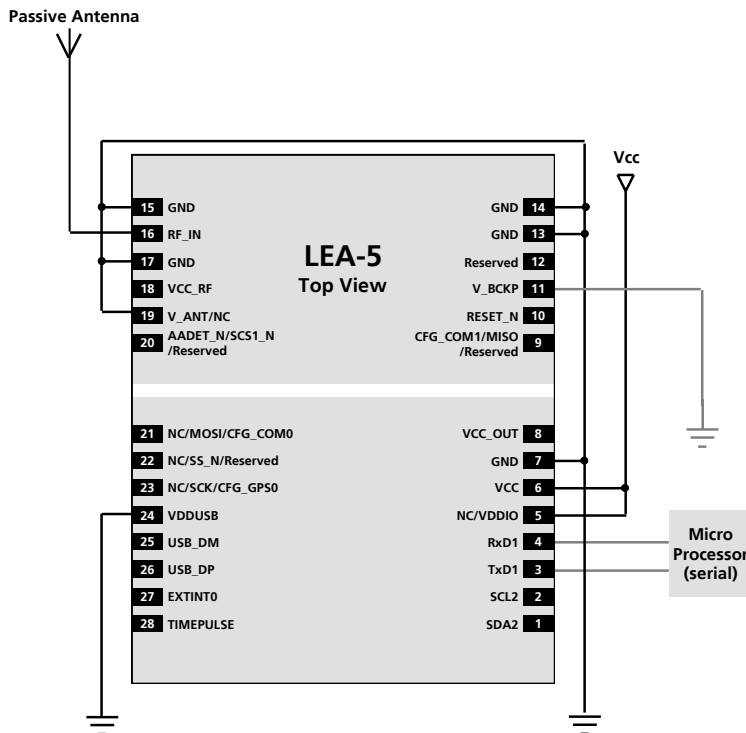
Passive Antenna

Vcc

LEA-5
Top View

15 GND
16 RF_IN
17 GND
18 VCC_RF
19 V_ANT/NC
20 AADET_N/SCS1_N /Reserved

GND 14
GND 13
Reserved 12
V_BCKP 11
RESET_N 10
CFG_COM1/MISO /Reserved 9

21 NC/MOSI/CFG_COM0
22 NC/SS_N/Reserved
23 NC/SCK/CFG_GPS0
24 VDDUSB
25 USB_DM
26 USB_DP
27 EXTINT0
28 TIMEPULSE

VCC_OUT 8
GND 7
VCC 6
NC/VDDIO 5
RxD1 4
TxD1 3
SCL2 2
SDA2 1

Micro Processor (serial)